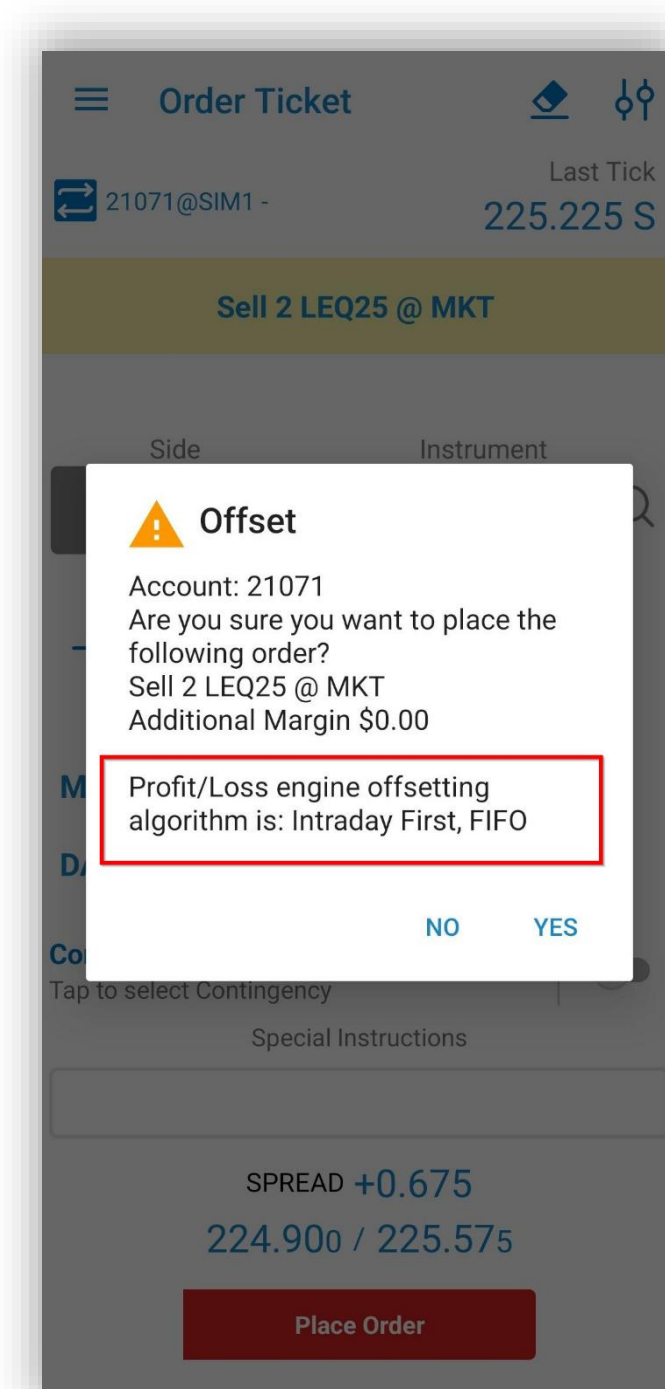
Order Ticket

21071@SIM1 -

Last Tick
225.225 S

Sell 2 LEQ25 @ MKT

Side

Instrument

Offset

Account: 21071
Are you sure you want to place the following order?
Sell 2 LEQ25 @ MKT
Additional Margin $0.00

Profit/Loss engine offsetting algorithm is: Intraday First, FIFO

NO

YES

M

DA

Co

Tap to select Contingency

Special Instructions

SPREAD +0.675

224.900 / 225.575

Place Order